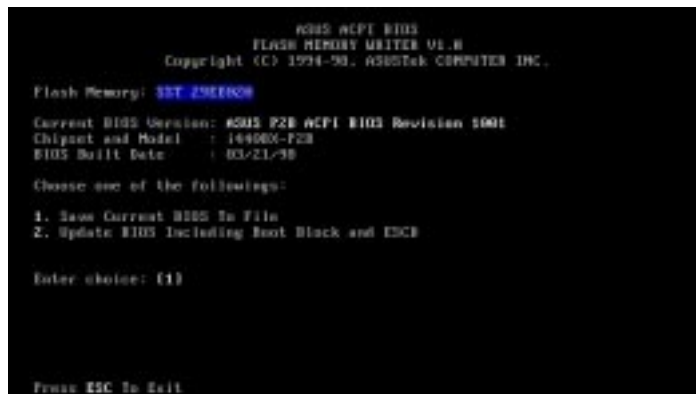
ASUS ACPI BIOS
FLASH MEMORY WRITER V1.8
Copyright (C) 1994-98, ASUSTek COMPUTER INC.

Flash Memory: SST 29EE020

Current BIOS Version: ASUS P2B ACPI BIOS Revision 1001
Chipset and Model : 1440BX-P2B
BIOS Built Date : 03/21/98

Choose one of the followings:

1. Save Current BIOS To File
2. Update BIOS Including Boot Block and ESCD

Enter choice: [1]

Press ESC To Exit